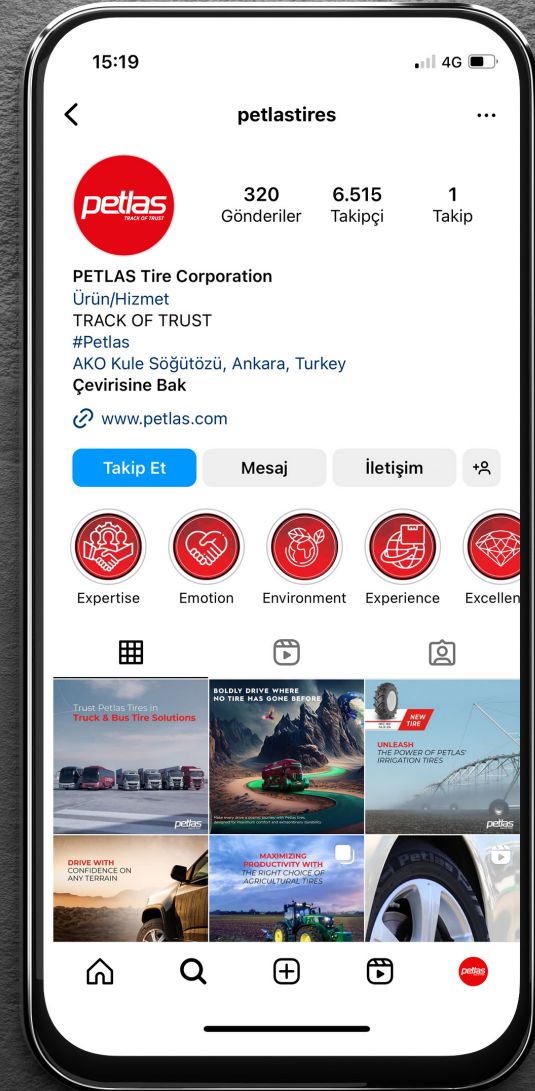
15:19
4G

petlastires

petlas
TRACK OF TRUST

320
Gönderiler
6.515
Takipçi
1
Takip

PETLAS Tire Corporation
Ürün/Hizmet
TRACK OF TRUST
#Petlas
AKO Kule Söğütözü, Ankara, Turkey
Çevirisine Bak

www.petlas.com

Takip Et
Mesaj
İletişim

Expertise
Emotion
Environment
Experience
Excellen

Trust Petlas Tires in Truck & Bus Tire Solutions
petlas

BOLDLY DRIVE WHERE NO TIRE HAS GONE BEFORE
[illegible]

NEW TIRE
UNLEASH THE POWER OF PETLAS' IRRIGATION TIRES
petlas

DRIVE WITH CONFIDENCE ON ANY TERRAIN

MAXIMIZING PRODUCTIVITY WITH THE RIGHT CHOICE OF AGRICULTURAL TIRES

Petlas

petlas